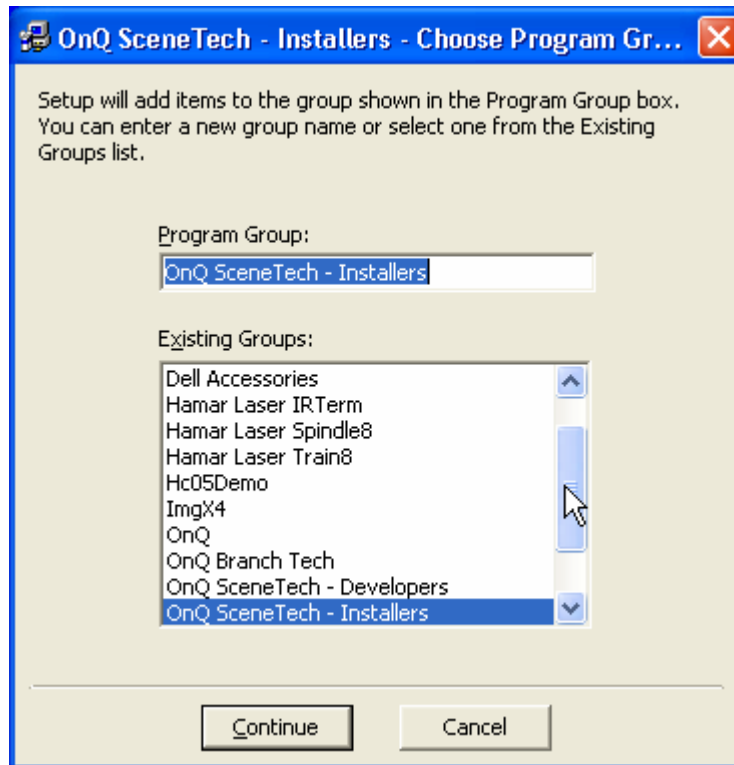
OnQ SceneTech - Installers - Choose Program Gr...

Setup will add items to the group shown in the Program Group box. You can enter a new group name or select one from the Existing Groups list.

Program Group:

OnQ SceneTech - Installers

Existing Groups:

Dell Accessories
Hamar Laser IRTerm
Hamar Laser Spindle8
Hamar Laser Train8
Hc05Demo
ImgX4
OnQ
OnQ Branch Tech
OnQ SceneTech - Developers
OnQ SceneTech - Installers

Continue

Cancel